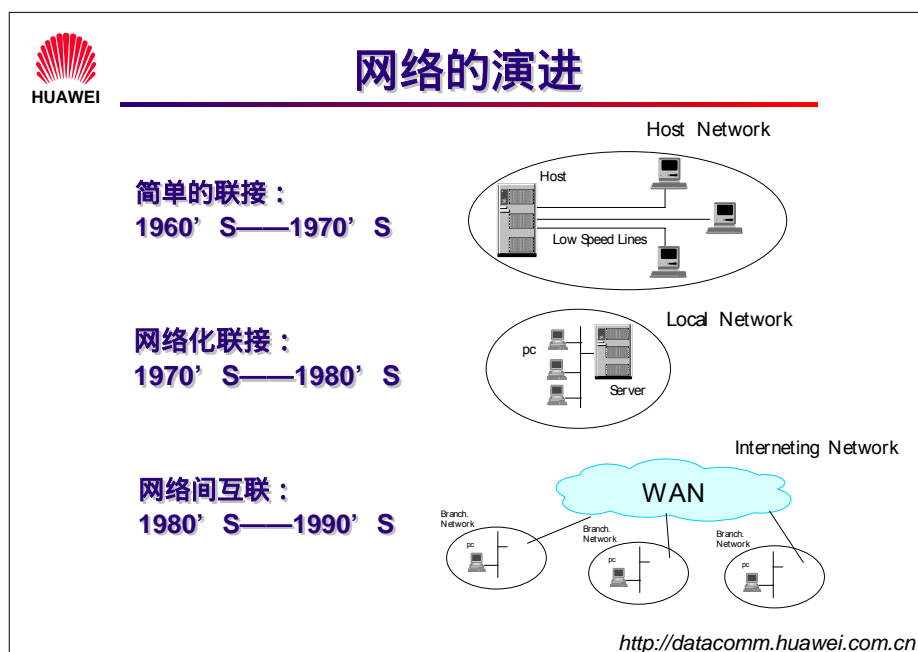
HUAWEI

网络的演进

简单的联接：
1960’S——1970’S

Host Network
Host
Low Speed Lines

网络化联接：
1970’S——1980’S

Local Network
pc
Server

网络间互联：
1980’S——1990’S

Interneting Network
WAN
Branch. Network
pc
Branch. Network
pc
Branch. Network
pc

http://datacomm.huawei.com.cn